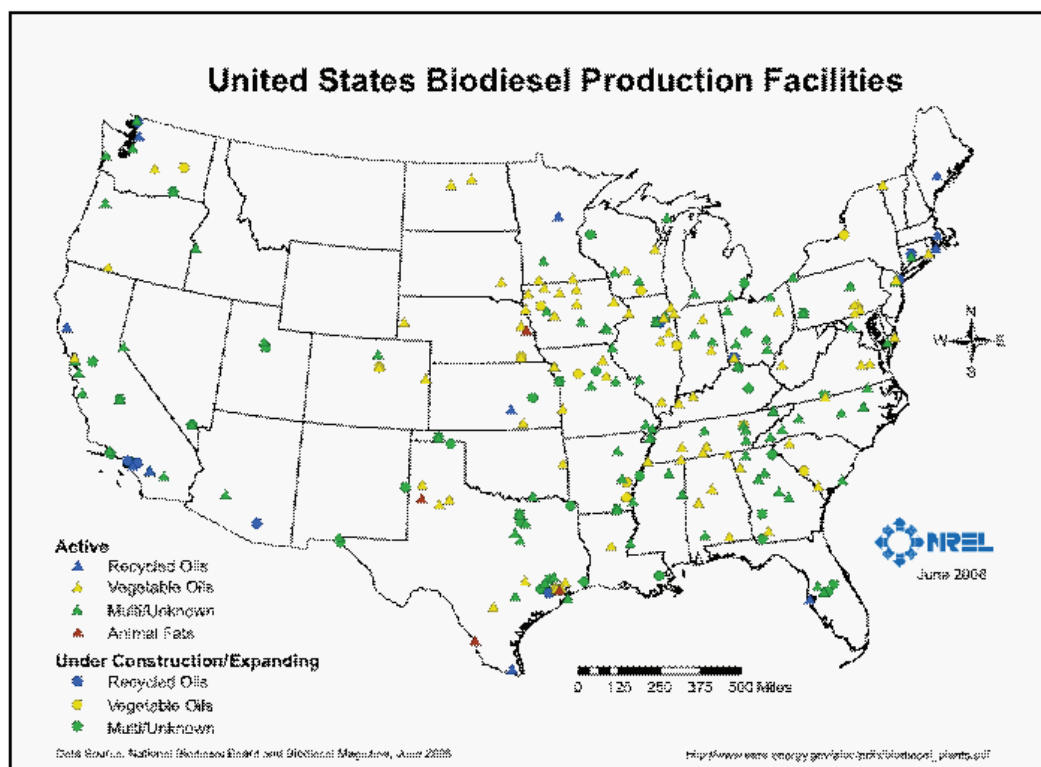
United States Biodiesel Production Facilities

N
W
E
S

NREL

June 2008

Active
Recycled Oils
Vegetable Oils
Multi/Unknown
Animal Fats

Under Construction/Expanding
Recycled Oils
Vegetable Oils
Multi/Unknown

0 125 250 375 500 Miles

Data Source: National Biodiesel Board and Biodiesel Magazine, June 2008

http://www.eere.energy.gov/afdc/pdfs/biodiesel_plants.pdf